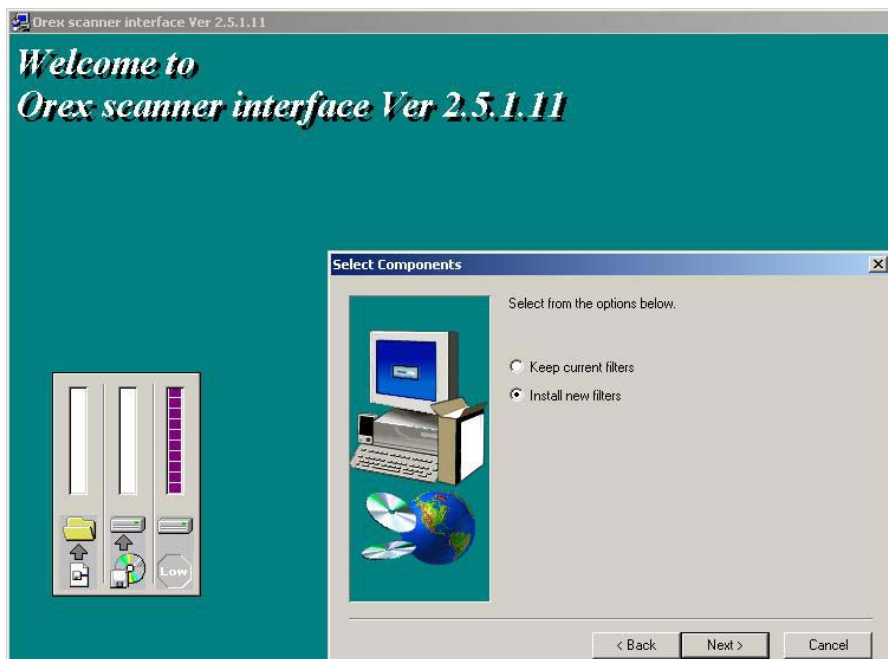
Orex scanner interface Ver 2.5.1.11

Welcome to
Orex scanner interface Ver 2.5.1.11

Select Components

Select from the options below.

Keep current filters

Install new filters

Low

< Back Next > Cancel